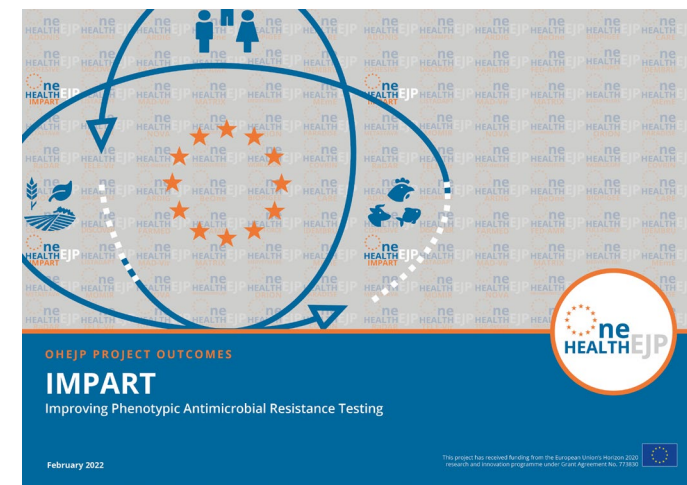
ne HEALTH EJP

OHEJP PROJECT OUTCOMES

IMPART

Improving Phenotypic Antimicrobial Resistance Testing

February 2022

This project has received funding from the European Union's Horizon 2020 research and innovation programme under Grant Agreement No. 773830